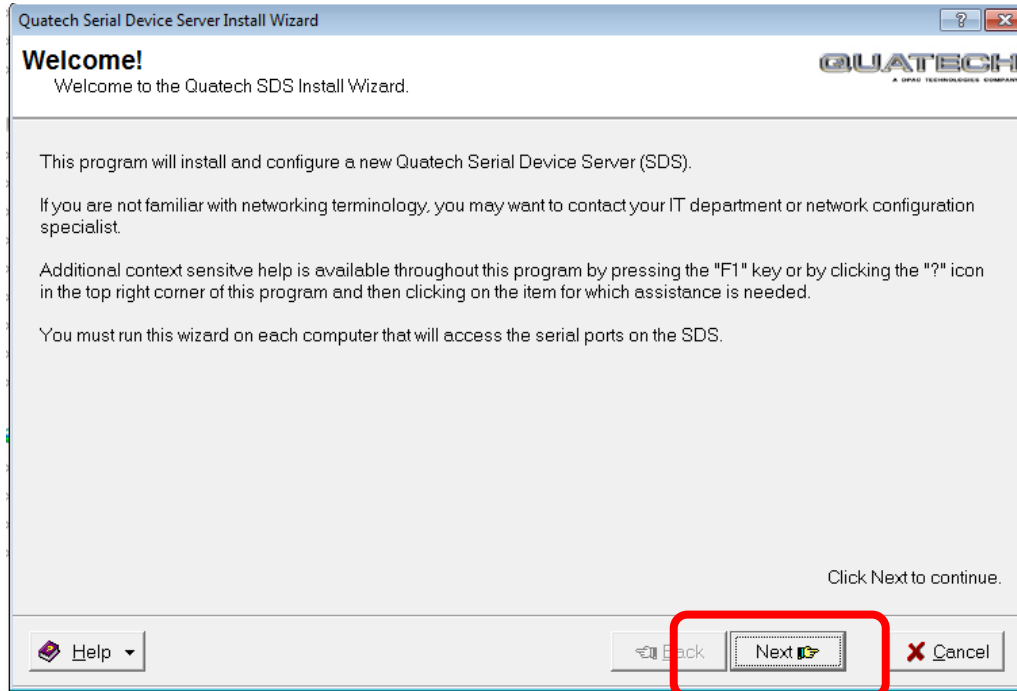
Quatech Serial Device Server Install Wizard

?

Welcome!

Welcome to the Quatech SDS Install Wizard.

QUATECH

A DPAC TECHNOLOGIES COMPANY

This program will install and configure a new Quatech Serial Device Server (SDS).

If you are not familiar with networking terminology, you may want to contact your IT department or network configuration specialist.

Additional context sensitve help is available throughout this program by pressing the "F1" key or by clicking the "?" icon in the top right corner of this program and then clicking on the item for which assistance is needed.

You must run this wizard on each computer that will access the serial ports on the SDS.

Click Next to continue.

Help

Back

Next

Cancel